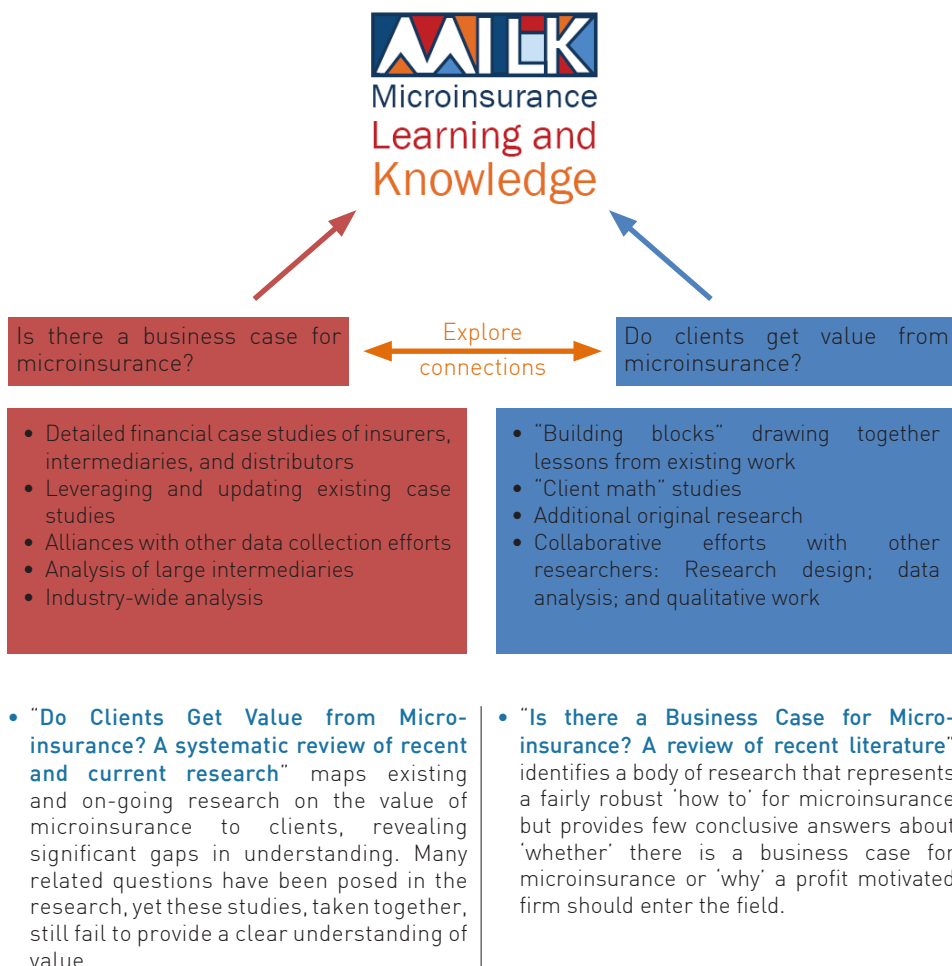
MILK
Microinsurance
Learning and
Knowledge

Is there a business case for microinsurance?

Explore connections

Do clients get value from microinsurance?

• Detailed financial case studies of insurers, intermediaries, and distributors
• Leveraging and updating existing case studies
• Alliances with other data collection efforts
• Analysis of large intermediaries
• Industry-wide analysis

• "Building blocks" drawing together lessons from existing work
• "Client math" studies
• Additional original research
• Collaborative efforts with other researchers: Research design; data analysis; and qualitative work

• "Do Clients Get Value from Microinsurance? A systematic review of recent and current research" maps existing and on-going research on the value of microinsurance to clients, revealing significant gaps in understanding. Many related questions have been posed in the research, yet these studies, taken together, still fail to provide a clear understanding of value.

• "Is there a Business Case for Microinsurance? A review of recent literature" identifies a body of research that represents a fairly robust 'how to' for microinsurance but provides few conclusive answers about 'whether' there is a business case for microinsurance or 'why' a profit motivated firm should enter the field.